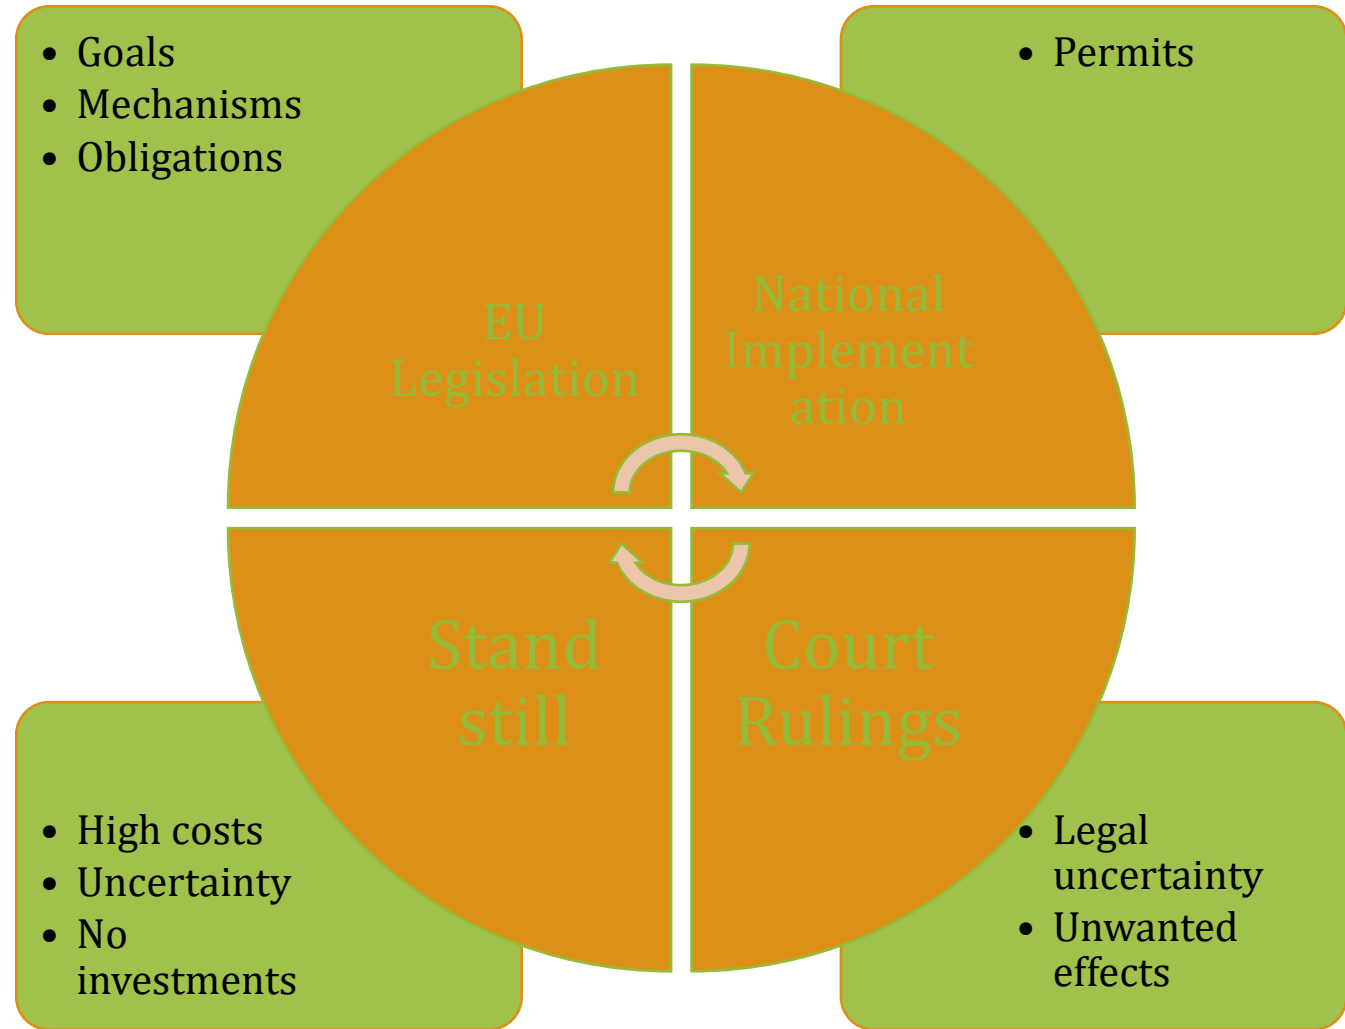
- Goals
- Mechanisms
- Obligations

- Permits

EU Legislation

National Implement ation

Stand still

Court Rulings

- High costs
- Uncertainty
- No investments

- Legal uncertainty
- Unwanted effects